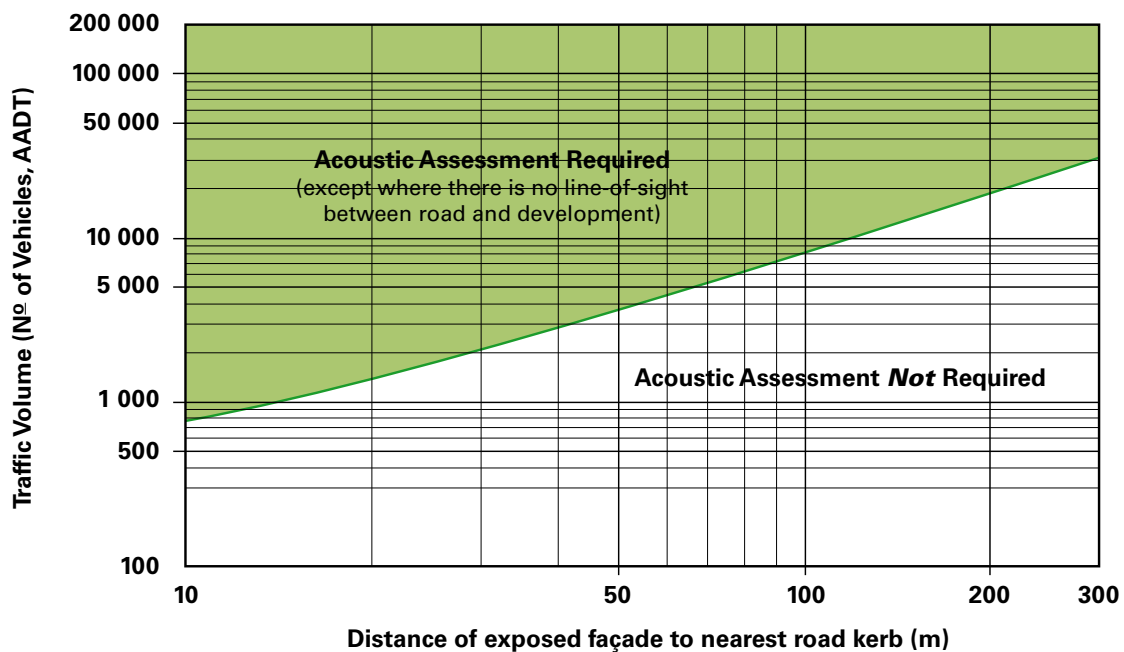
Traffic Volume ($N^{\underline{o}}$ of Vehicles, AADT)

200 000
100 000
50 000
10 000
5 000
1 000
500
100

Acoustic Assessment Required
(except where there is no line-of-sight between road and development)

Acoustic Assessment ***Not*** Required

10
50
100
200
300

Distance of exposed façade to nearest road kerb (m)